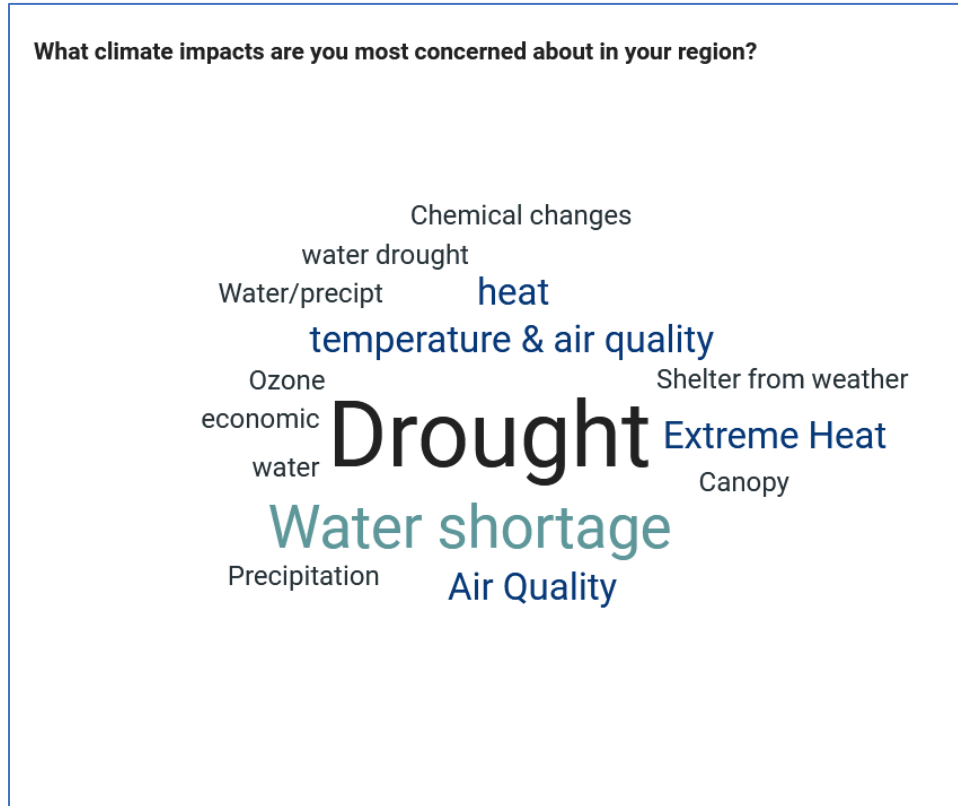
What climate impacts are you most concerned about in your region?

Chemical changes
water drought
Water/precipit
heat
temperature & air quality
Ozone
Shelter from weather
economic
Drought
Extreme Heat
water
Canopy
Water shortage
Precipitation
Air Quality